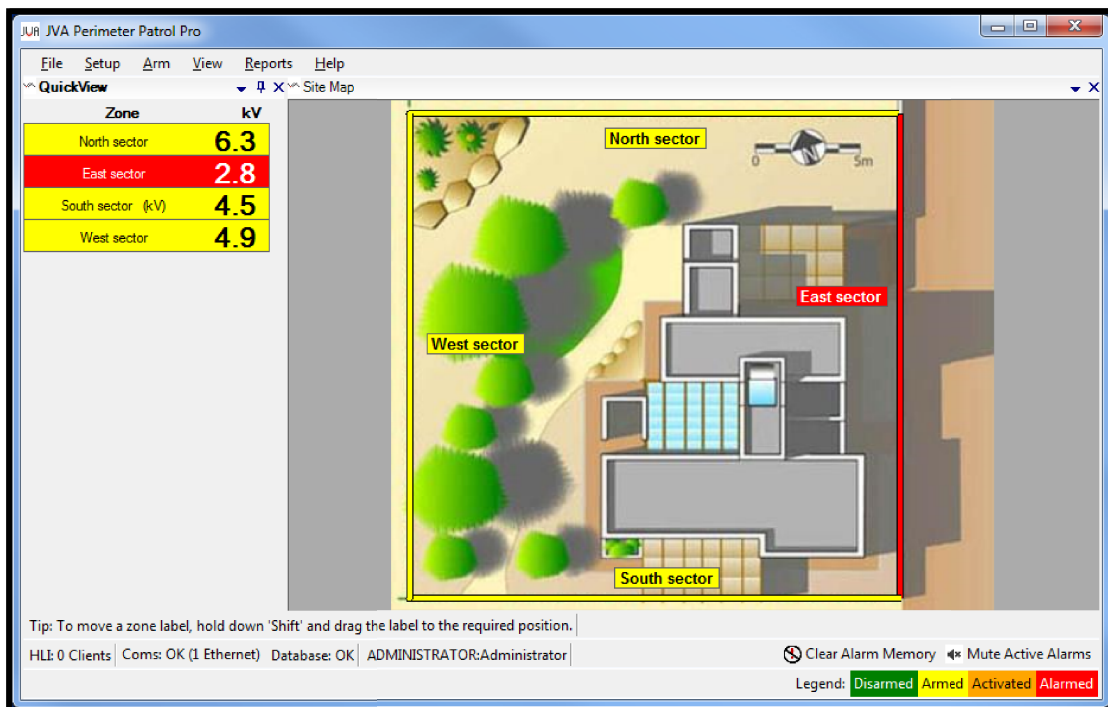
JVA Perimeter Patrol Pro

File Setup Arm View Reports Help

QuickView

Site Map

| Zone | kV |
|---|---|
| North sector | 6.3 |
| East sector | 2.8 |
| South sector (kV) | 4.5 |
| West sector | 4.9 |

North sector

0 5m

East sector

West sector

South sector

Tip: To move a zone label, hold down 'Shift' and drag the label to the required position.

HLI: 0 Clients Coms: OK (1 Ethernet) Database: OK ADMINISTRATOR:Administrator

Clear Alarm Memory Mute Active Alarms

Legend: Disarmed Armed Activated Alarmed